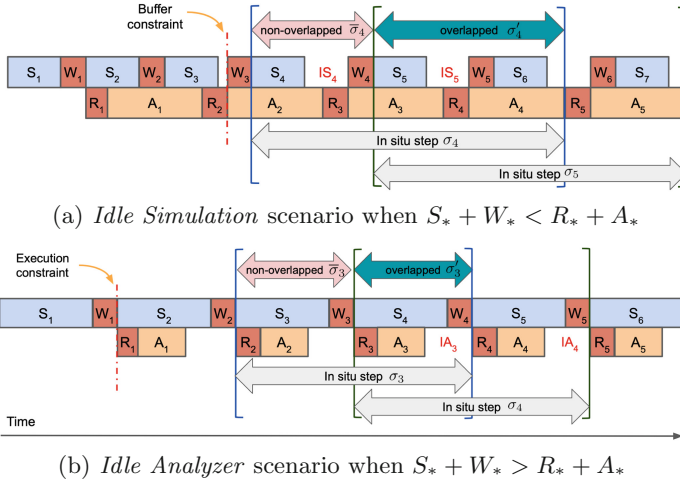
Buffer constraint

non-overlapped $\overline{\sigma}_4$

overlapped $\sigma'_4$

S$_1$ W$_1$ S$_2$ W$_2$ S$_3$ W$_3$ S$_4$ IS$_4$ W$_4$ S$_5$ IS$_5$ W$_5$ S$_6$ W$_6$ S$_7$

R$_1$ A$_1$ R$_2$ A$_2$ R$_3$ A$_3$ R$_4$ A$_4$ R$_5$ A$_5$

In situ step $\sigma_4$

In situ step $\sigma_5$

(a) *Idle Simulation* scenario when $S_* + W_* < R_* + A_*$

Execution constraint

non-overlapped $\overline{\sigma}_3$

overlapped $\sigma'_3$

S$_1$ W$_1$ S$_2$ W$_2$ S$_3$ W$_3$ S$_4$ W$_4$ S$_5$ W$_5$ S$_6$

R$_1$ A$_1$ R$_2$ A$_2$ R$_3$ A$_3$ IA$_3$ R$_4$ A$_4$ IA$_4$ R$_5$ A$_5$

In situ step $\sigma_3$

In situ step $\sigma_4$

Time

(b) *Idle Analyzer* scenario when $S_* + W_* > R_* + A_*$